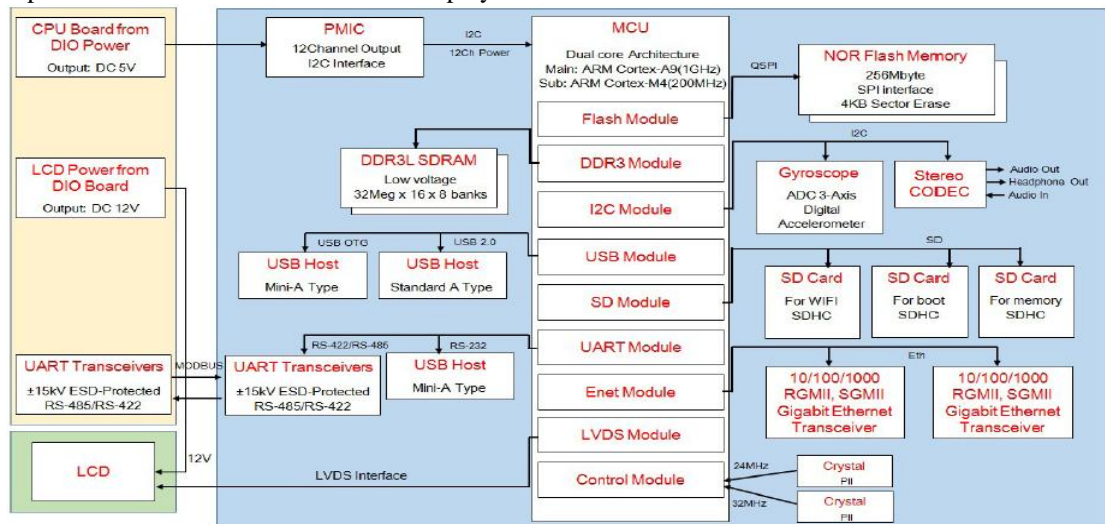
CPU Board from DIO Power
Output: DC 5V

LCD Power from DIO Board
Output: DC 12V

UART Transceivers
±15kV ESD-Protected RS-485/RS-422

LCD

12V

PMIC
12Channel Output
I2C Interface

I2C
12Ch Power

MCU
Dual core Architecture
Main: ARM Cortex-A9(1GHz)
Sub: ARM Cortex-M4(200MHz)

QSPI

NOR Flash Memory
256Mbyte
SPI interface
4KB Sector Erase

Flash Module

DDR3L SDRAM
Low voltage
32Meg x 16 x 8 banks

DDR3 Module

I2C Module

I2C

Gyroscope
ADC 3-Axis Digital Accelerometer

Stereo CODEC

Audio Out
Headphone Out
Audio In

USB OTG
USB 2.0

USB Host
Mini-A Type

USB Host
Standard A Type

USB Module

SD

SD Module

SD Card
For WIFI
SDHC

SD Card
For boot
SDHC

SD Card
For memory
SDHC

MODBUS

RS-422/RS-486
RS-232

UART Transceivers
±15kV ESD-Protected RS-485/RS-422

USB Host
Mini-A Type

UART Module

Enet Module

Eth

10/100/1000 RGMII, SGMII Gigabit Ethernet Transceiver

10/100/1000 RGMII, SGMII Gigabit Ethernet Transceiver

LVDS Module

LVDS Interface

Control Module

24MHz
Crystal
Pll

32MHz
Crystal
Pll